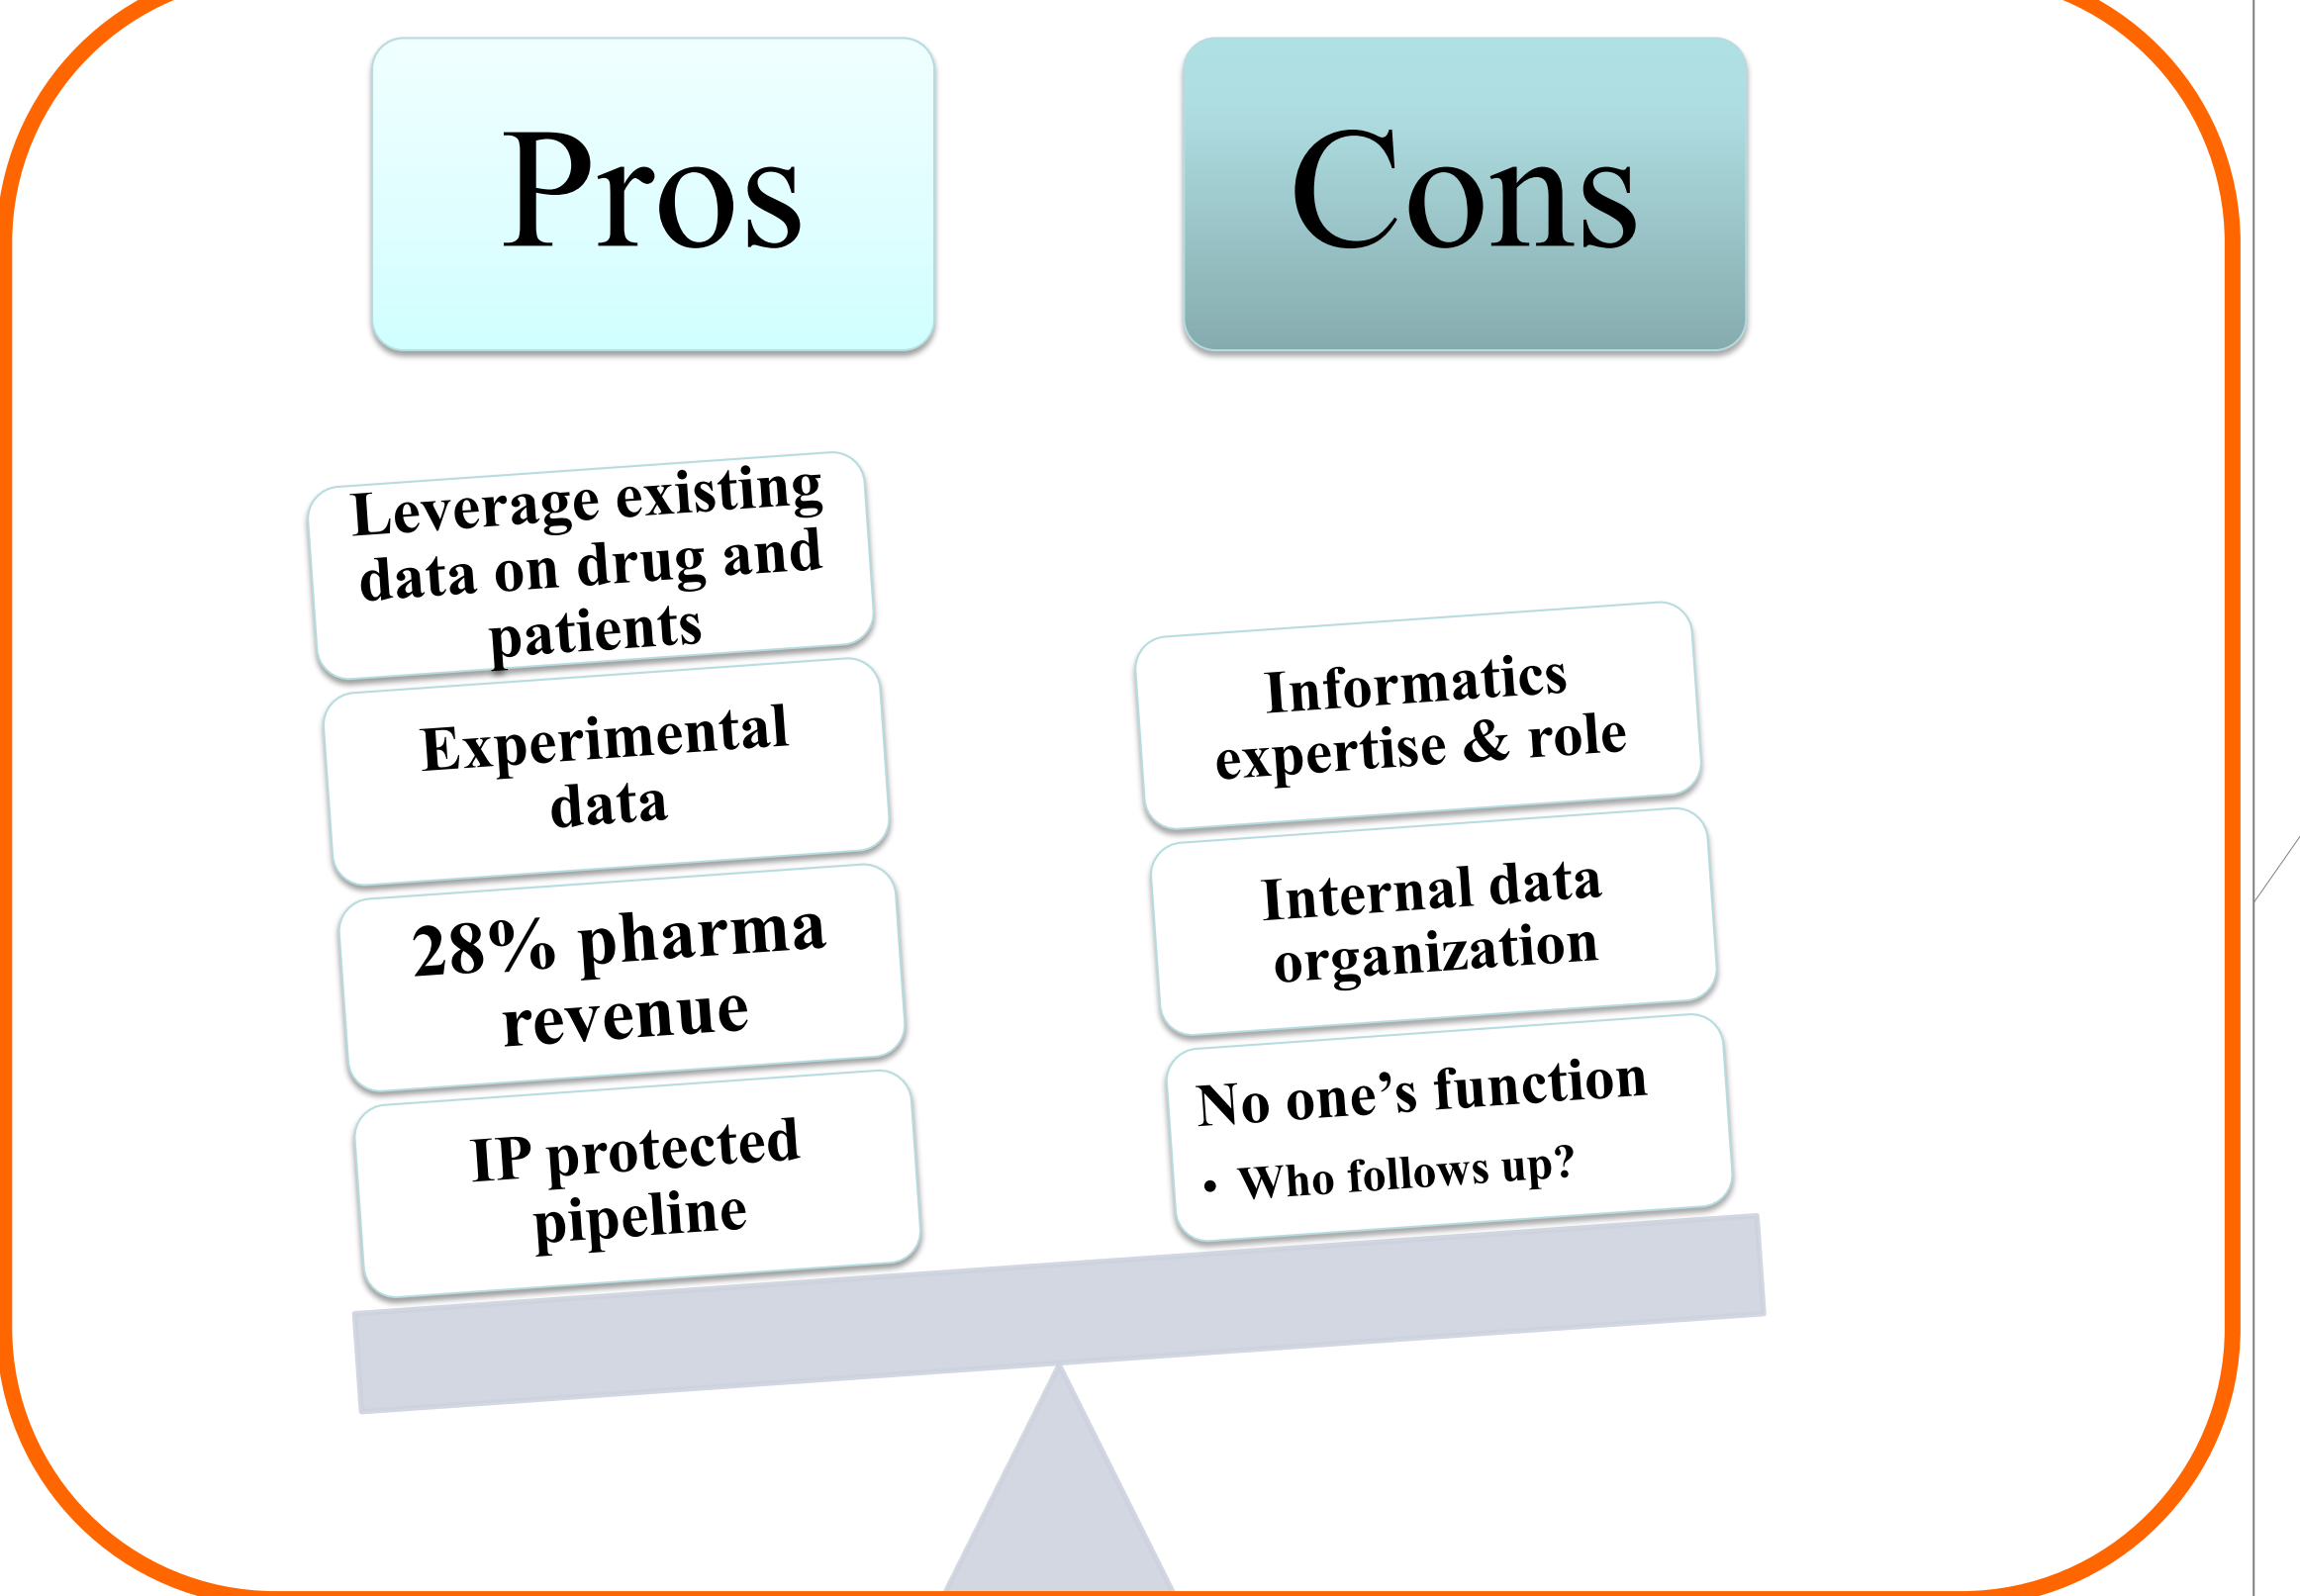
Pros

Cons

Leverage existing data on drug and patients

Experimental data

28% pharma revenue

IP protected pipeline

Informatics expertise & role

Internal data organization

No one's function

• Who follows up?